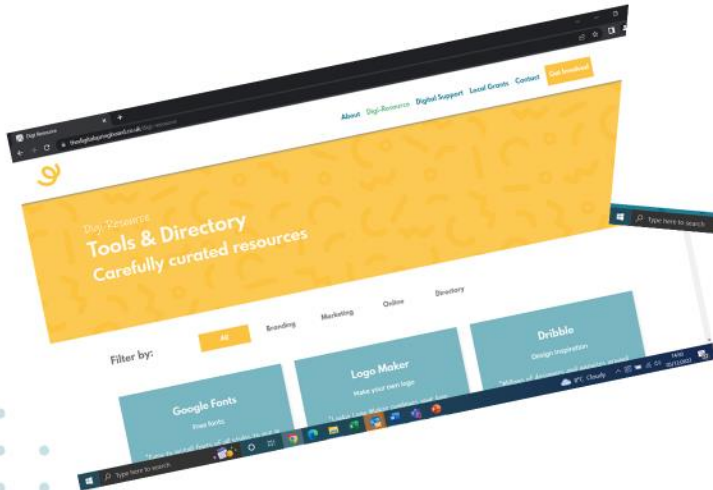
Digi Resource

thedigitalspringboard.co.uk/digi-resource

About Digi Resource Digital Support Local Grants Contact Get Involved

Digi Resource
Tools & Directory
Carefully curated resources

Filter by: All Branding Marketing Online Directory

Google Fonts
Free fonts
"Easy to install fonts of all styles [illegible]

Logo Maker
Make your own logo
"Looka's Logo Maker combines your logo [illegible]

Dribble
Design inspiration
"Millions of designers and agencies around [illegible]

Type here to search

Type here to search

9°C Cloudy